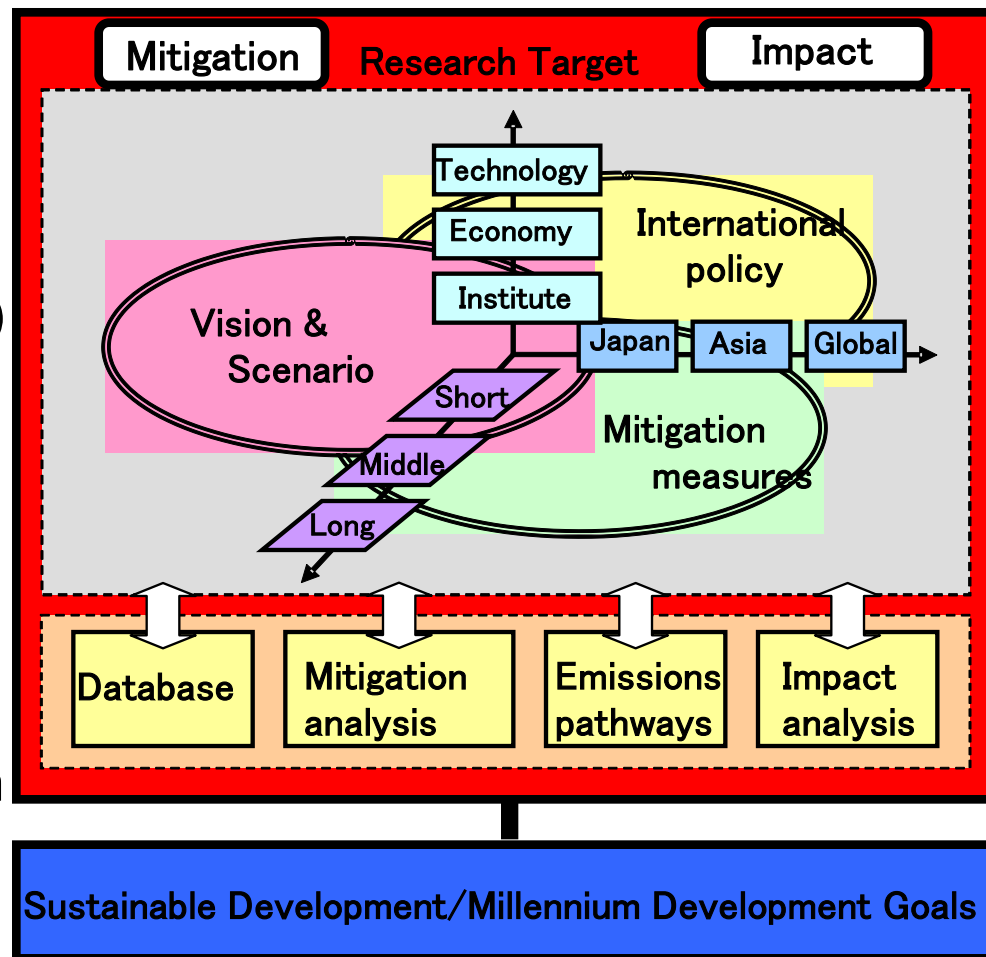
Mitigation

Research Target

Impact

Technology

Economy

Institute

International policy

Vision & Scenario

Japan

Asia

Global

Short

Middle

Long

Mitigation measures

Database

Mitigation analysis

Emissions pathways

Impact analysis

Sustainable Development/Millennium Development Goals